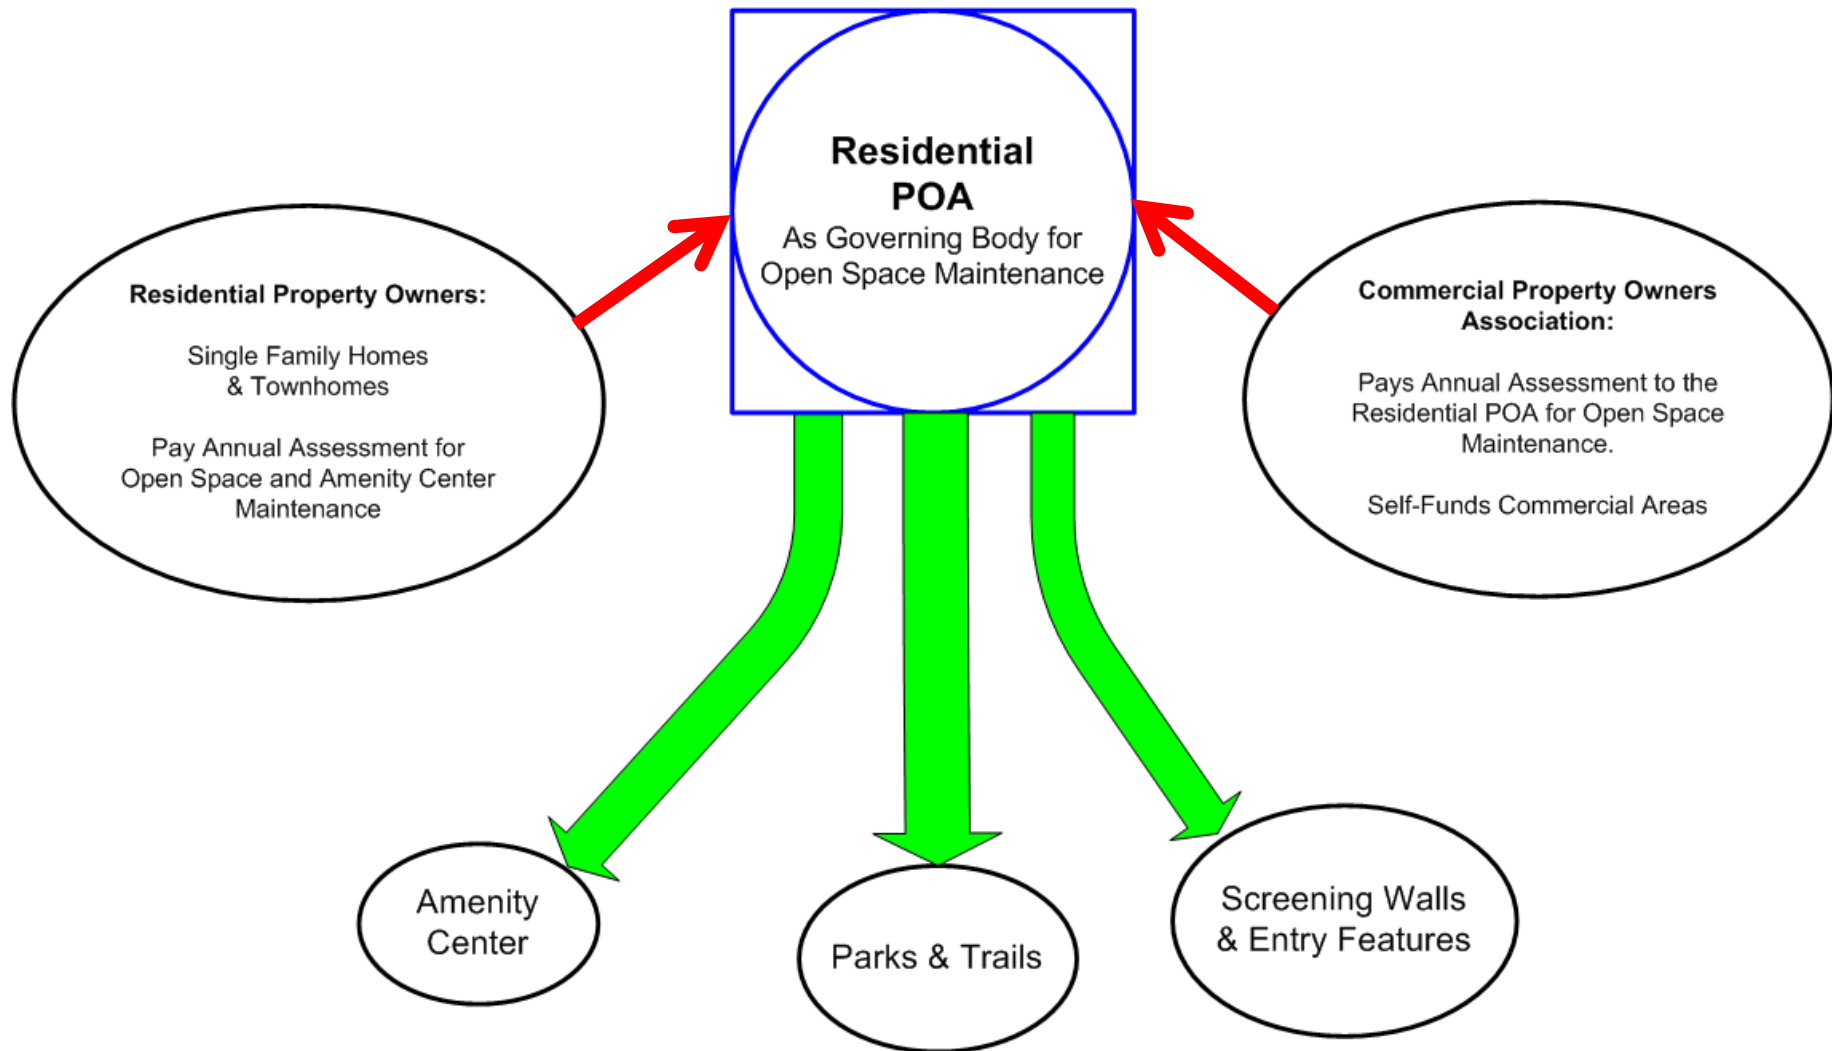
Residential POA
As Governing Body for Open Space Maintenance

Residential Property Owners:

Single Family Homes & Townhomes

Pay Annual Assessment for Open Space and Amenity Center Maintenance

Commercial Property Owners Association:

Pays Annual Assessment to the Residential POA for Open Space Maintenance.

Self-Funds Commercial Areas

Amenity Center

Parks & Trails

Screening Walls & Entry Features